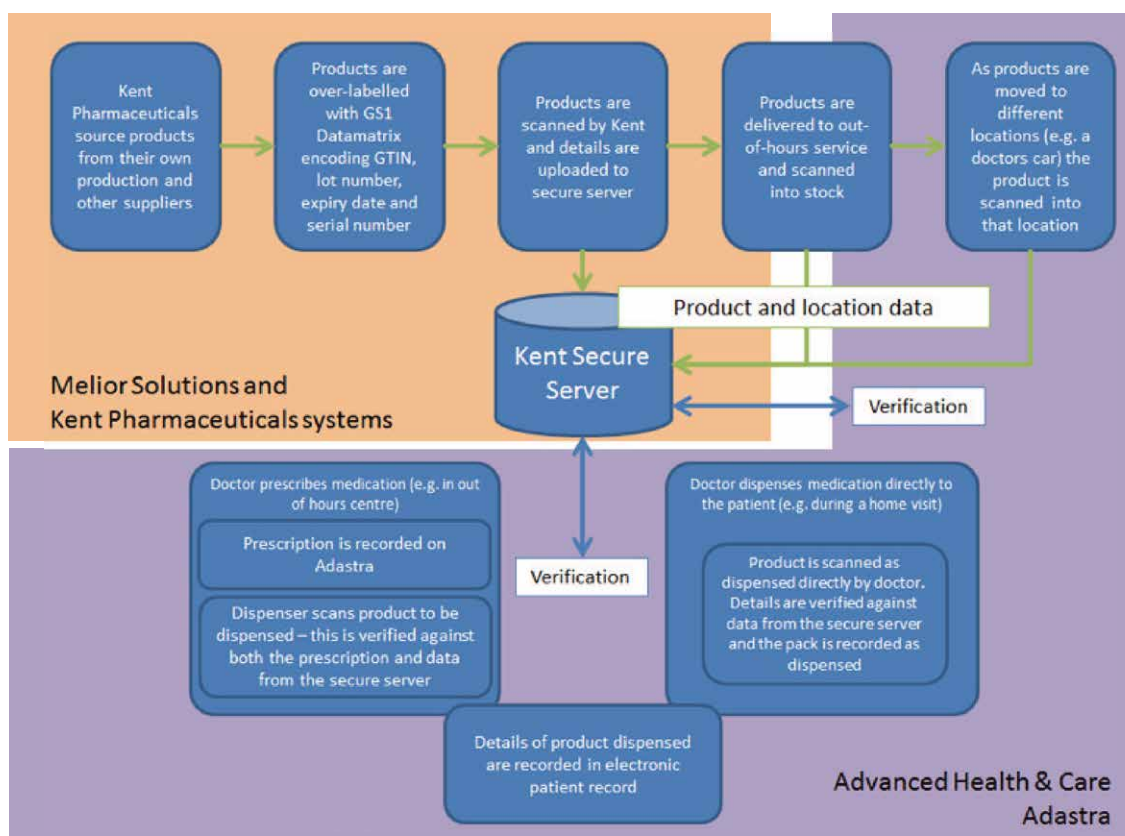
Kent Pharmaceuticals source products from their own production and other suppliers

Products are over-labelled with GS1 Datamatrix encoding GTIN, lot number, expiry date and serial number

Products are scanned by Kent and details are uploaded to secure server

Products are delivered to out-of-hours service and scanned into stock

As products are moved to different locations (e.g. a doctors car) the product is scanned into that location

Product and location data

Kent Secure Server

Melior Solutions and Kent Pharmaceuticals systems

Verification

Doctor prescribes medication (e.g. in out of hours centre)

Prescription is recorded on Adastra

Dispenser scans product to be dispensed – this is verified against both the prescription and data from the secure server

Verification

Doctor dispenses medication directly to the patient (e.g. during a home visit)

Product is scanned as dispensed directly by doctor. Details are verified against data from the secure server and the pack is recorded as dispensed

Details of product dispensed are recorded in electronic patient record

Advanced Health & Care Adastra